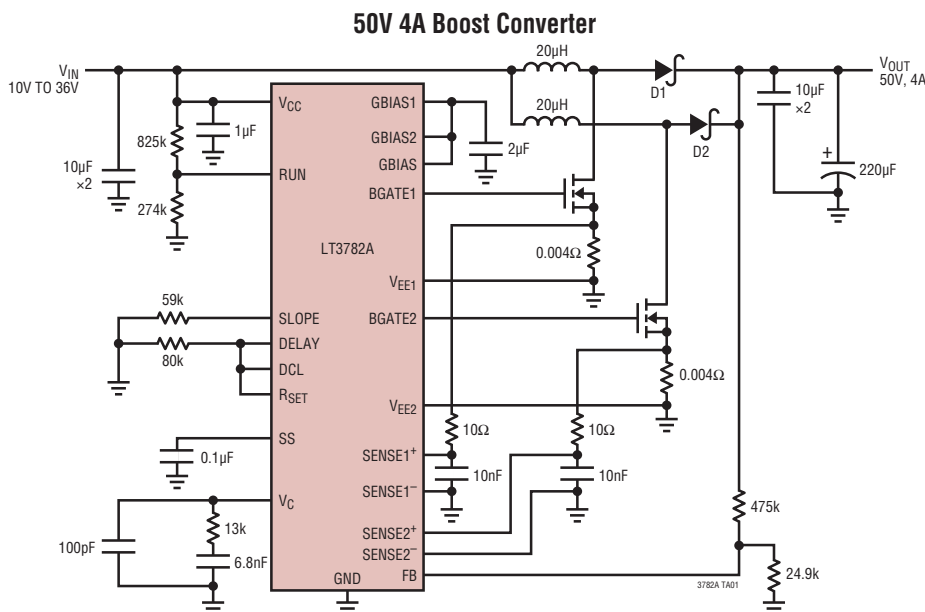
50V 4A Boost Converter

$V_{IN}$
10V TO 36V

825k
274k
10µF
×2
1µF

$V_{CC}$
RUN
GBIAS1
GBIAS2
GBIAS
BGATE1
LT3782A
$V_{EE1}$
SLOPE
BGATE2
DELAY
DCL
$R_{SET}$
$V_{EE2}$
SS
$SENSE1^+$
$SENSE1^-$
$V_C$
$SENSE2^+$
$SENSE2^-$
GND
FB

2µF
20µH
20µH
D1
D2
0.004Ω
0.004Ω
59k
80k
10Ω
10Ω
10nF
10nF
0.1µF
13k
100pF
6.8nF

$V_{OUT}$
50V, 4A
10µF
×2
220µF
475k
24.9k

3782A TA01